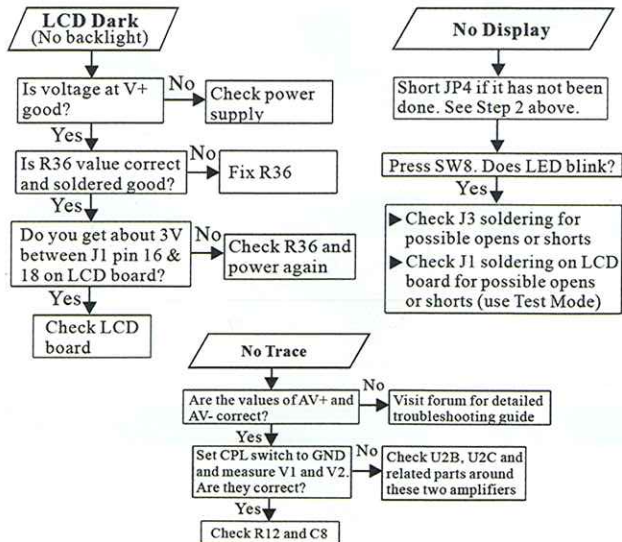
LCD Dark
(No backlight)

Is voltage at V+ good?

No

Check power supply

Yes

Is R36 value correct and soldered good?

No

Fix R36

Yes

Do you get about 3V between J1 pin 16 & 18 on LCD board?

No

Check R36 and power again

Yes

Check LCD board

No Display

Short JP4 if it has not been done. See Step 2 above.

Press SW8. Does LED blink?

Yes

▶ Check J3 soldering for possible opens or shorts
▶ Check J1 soldering on LCD board for possible opens or shorts (use Test Mode)

No Trace

Are the values of AV+ and AV- correct?

No

Visit forum for detailed troubleshooting guide

Yes

Set CPL switch to GND and measure V1 and V2. Are they correct?

No

Check U2B, U2C and related parts around these two amplifiers

Yes

Check R12 and C8